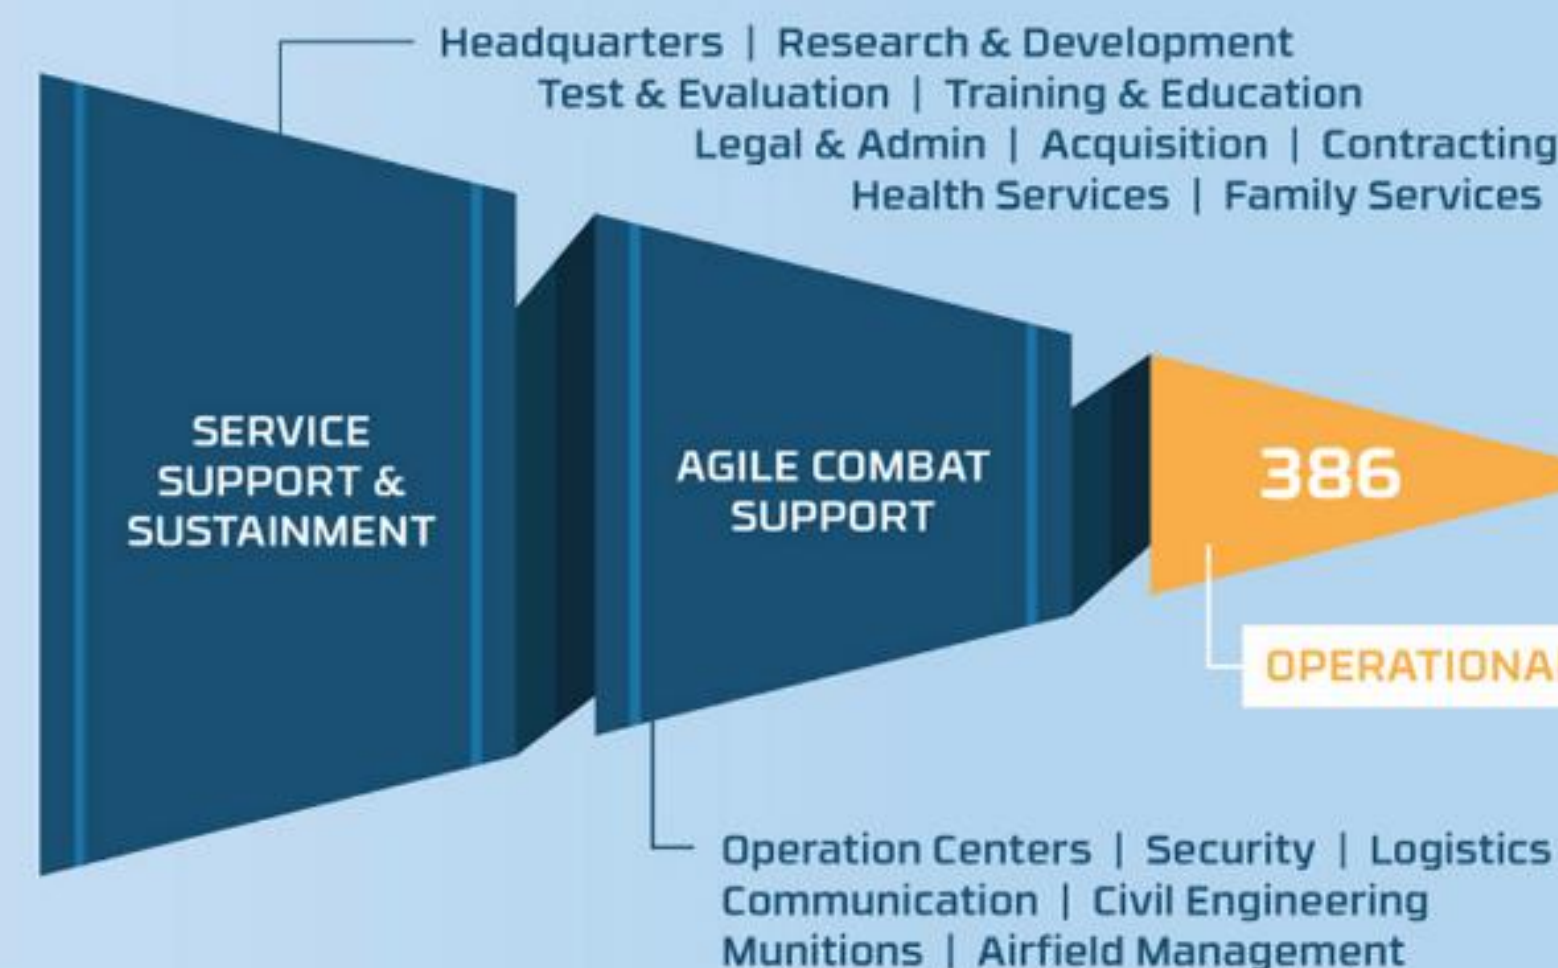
Headquarters | Research & Development
Test & Evaluation | Training & Education
Legal & Admin | Acquisition | Contracting
Health Services | Family Services

SERVICE SUPPORT & SUSTAINMENT

AGILE COMBAT SUPPORT

386

OPERATIONA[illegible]

Operation Centers | Security | Logistics
Communication | Civil Engineering
Munitions | Airfield Management